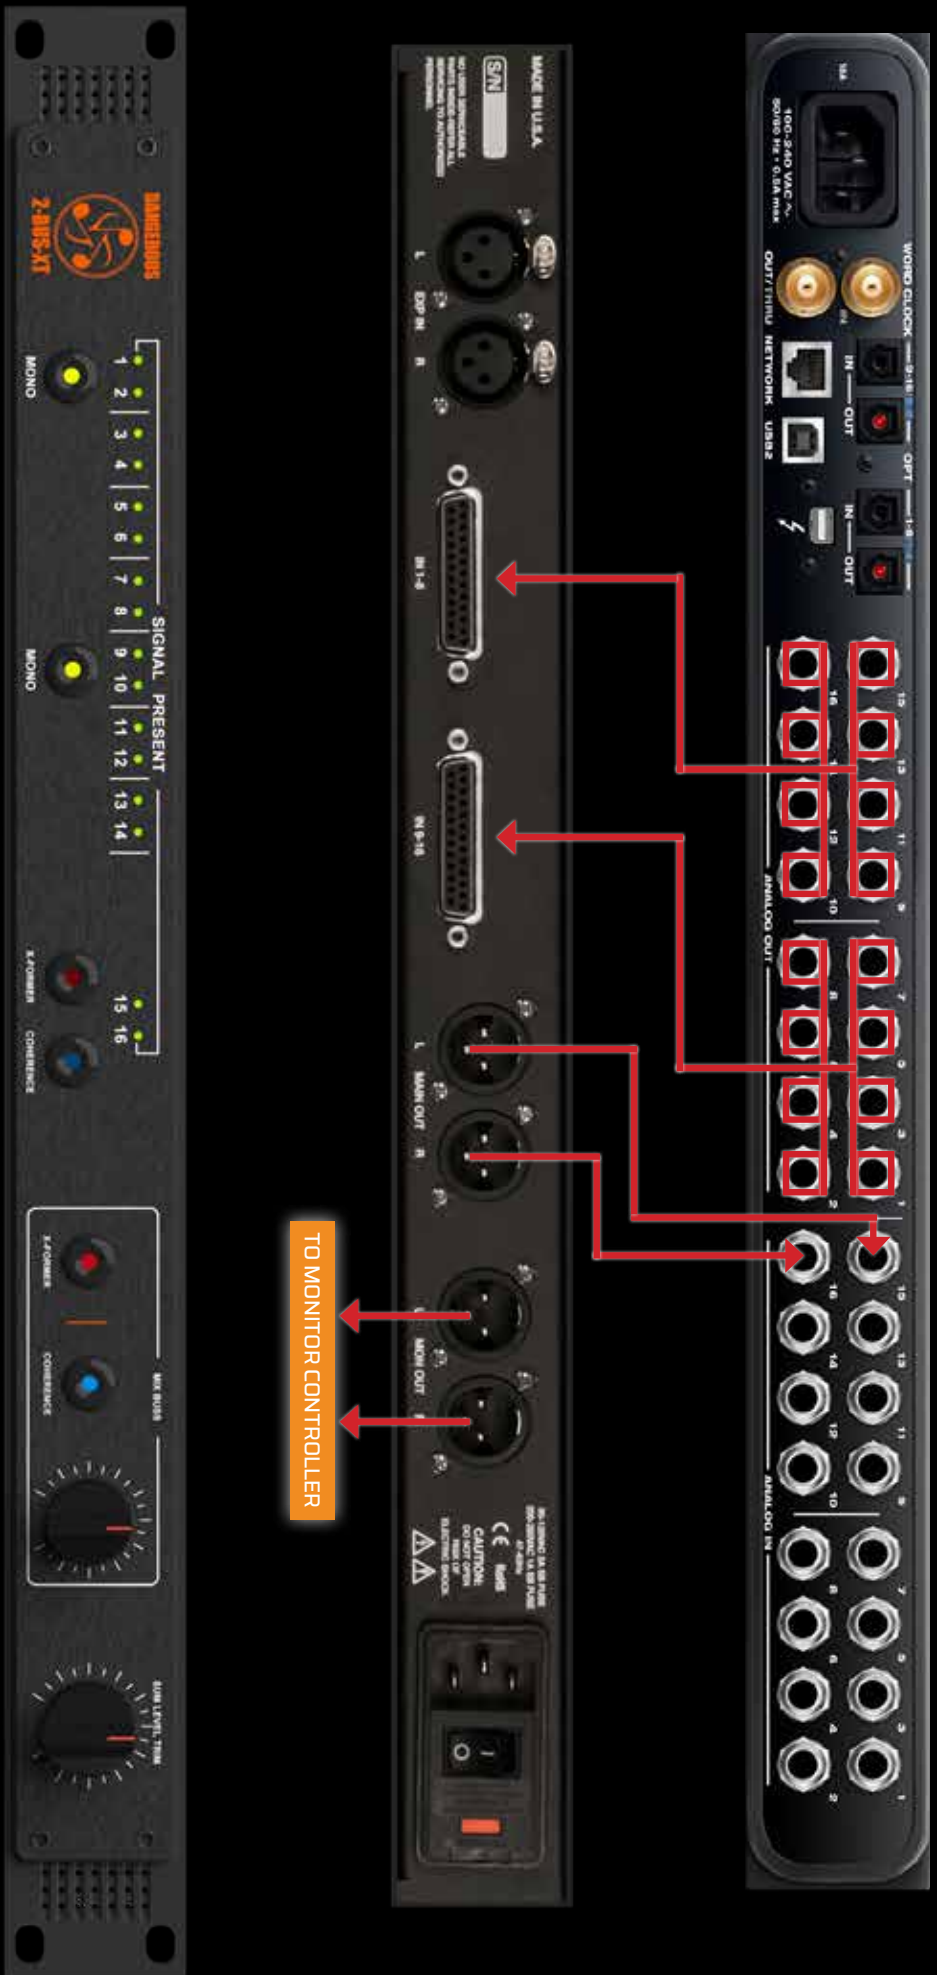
DANGEROUS
2-BUS-XT
MONO
1 2 3 4 5 6 7 8 9 10 11 12 13 14 15 16
SIGNAL PRESENT
MONO
X-FORMER
COHERENCE
X-FORMER
COHERENCE
MIX BUSS
SUM LEVEL TRIM

MADE IN U.S.A.
S/N
L EXP IN R
IN 1-8
IN 9-16
L MAIN OUT R
MON OUT
CAUTION
TO MONITOR CONTROLLER

100-240 VAC
WORD CLOCK
OUT/THRU
NETWORK
USB2
IN OUT OPT IN OUT
ANALOG OUT
ANALOG IN
15 13 11 9 7 5 3 1
16 14 12 10 8 6 4 2